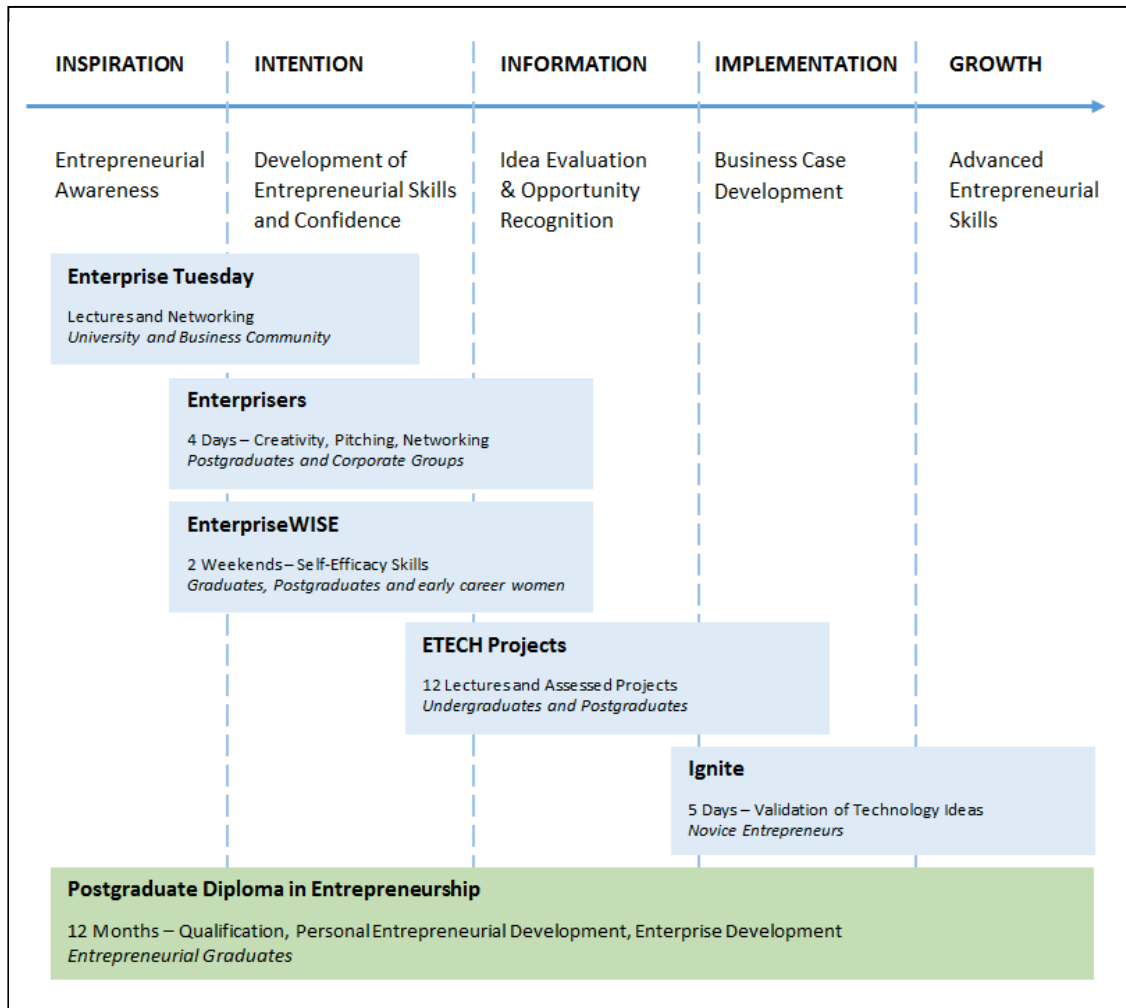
INSPIRATION
INTENTION
INFORMATION
IMPLEMENTATION
GROWTH

Entrepreneurial Awareness

Development of Entrepreneurial Skills and Confidence

Idea Evaluation & Opportunity Recognition

Business Case Development

Advanced Entrepreneurial Skills

Enterprise Tuesday
Lectures and Networking
*University and Business Community*

Enterprisers
4 Days – Creativity, Pitching, Networking
*Postgraduates and Corporate Groups*

EnterpriseWISE
2 Weekends – Self-Efficacy Skills
*Graduates, Postgraduates and early career women*

ETECH Projects
12 Lectures and Assessed Projects
*Undergraduates and Postgraduates*

Ignite
5 Days – Validation of Technology Ideas
*Novice Entrepreneurs*

Postgraduate Diploma in Entrepreneurship
12 Months – Qualification, Personal Entrepreneurial Development, Enterprise Development
*Entrepreneurial Graduates*